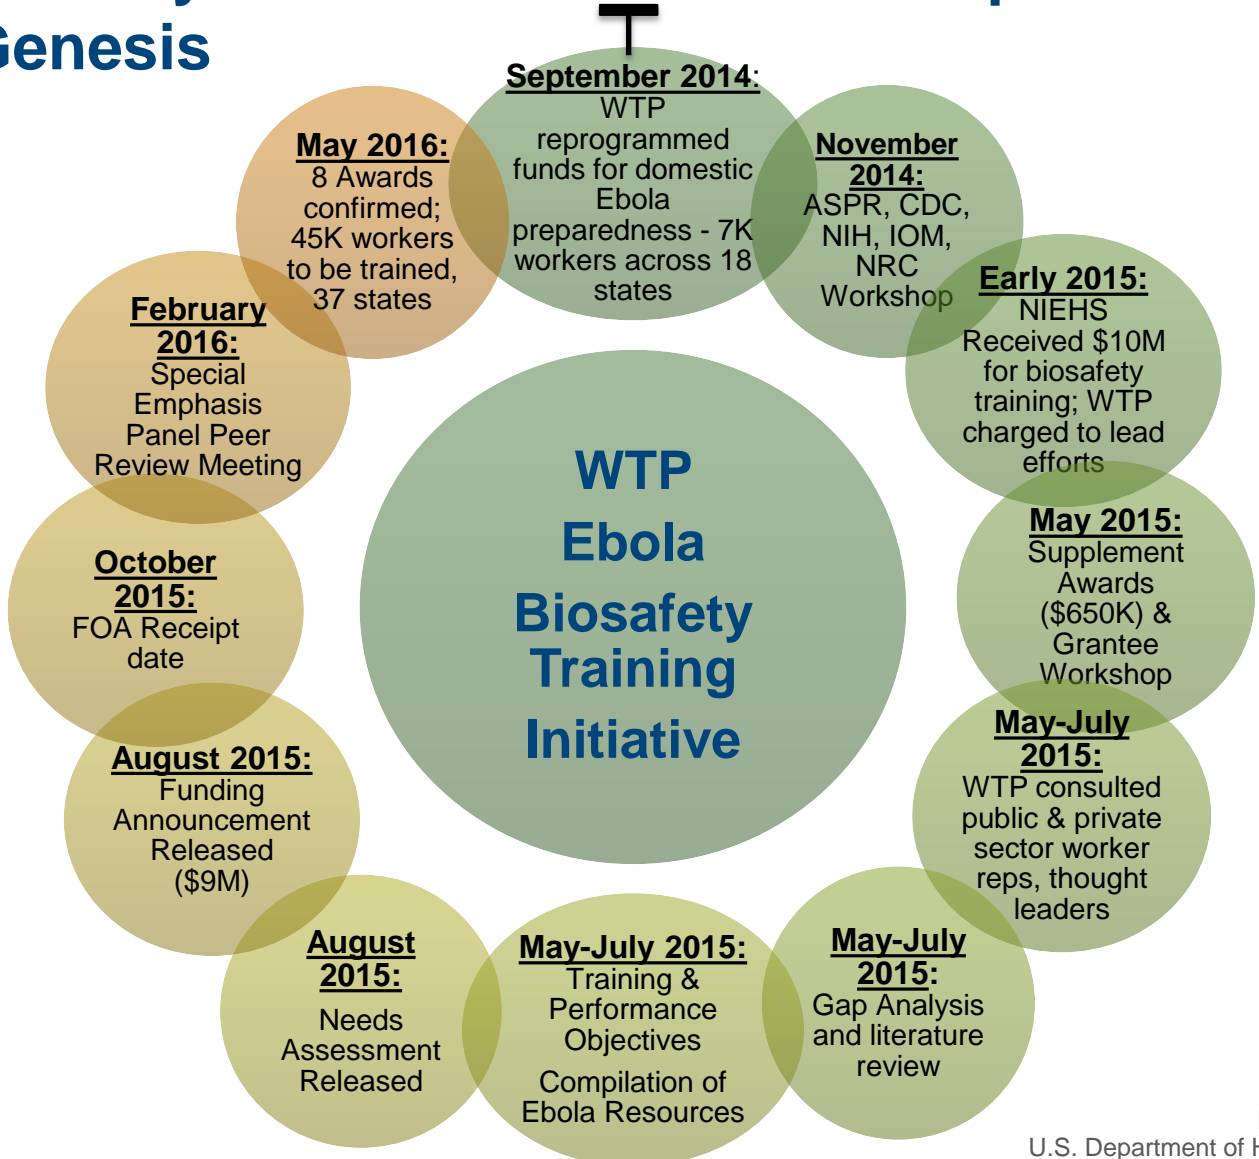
Genesis

September 2014: WTP reprogrammed funds for domestic Ebola preparedness - 7K workers across 18 states

November 2014: ASPR, CDC, NIH, IOM, NRC Workshop

Early 2015: NIEHS Received $10M for biosafety training; WTP charged to lead efforts

May 2015: Supplement Awards ($650K) & Grantee Workshop

May-July 2015: WTP consulted public & private sector worker reps, thought leaders

May-July 2015: Gap Analysis and literature review

May-July 2015: Training & Performance Objectives

Compilation of Ebola Resources

August 2015: Needs Assessment Released

August 2015: Funding Announcement Released ($9M)

October 2015: FOA Receipt date

February 2016: Special Emphasis Panel Peer Review Meeting

May 2016: 8 Awards confirmed; 45K workers to be trained, 37 states

WTP Ebola Biosafety Training Initiative

U.S. Department of H